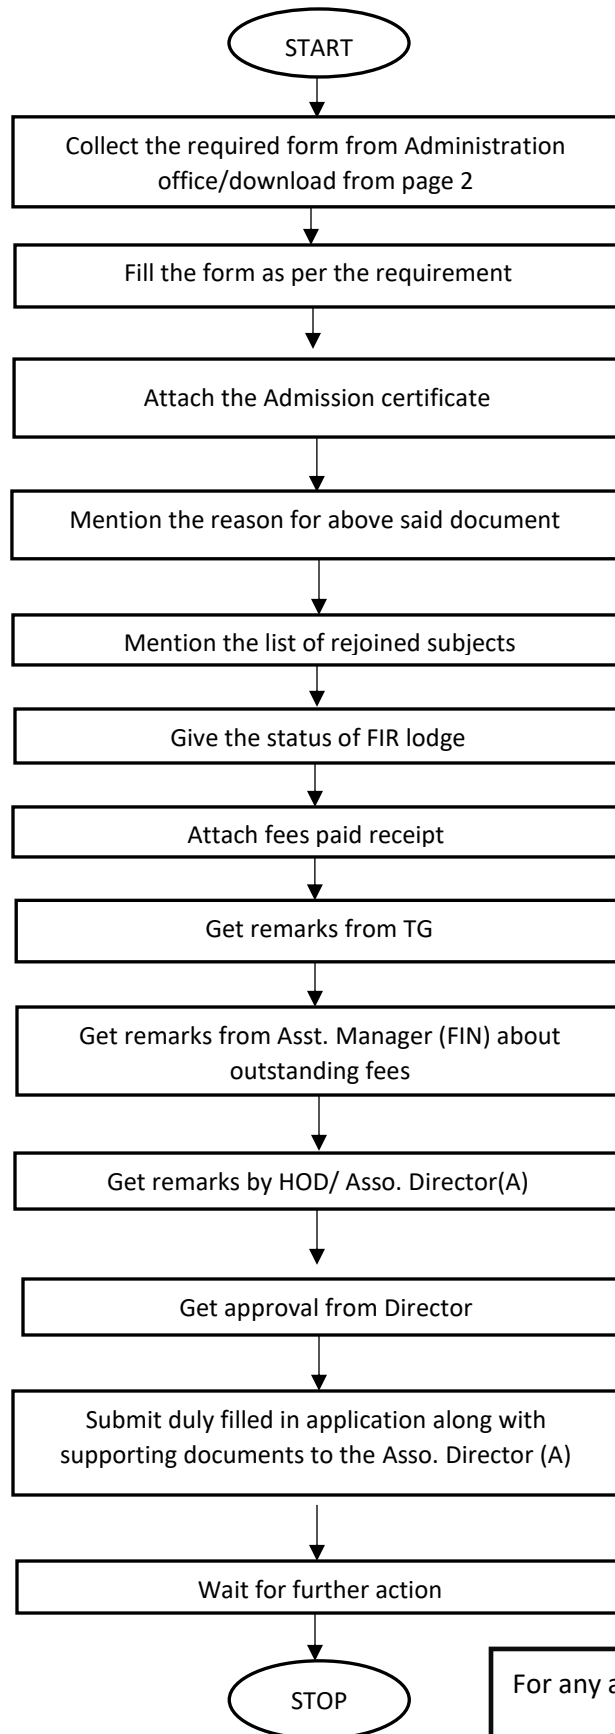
START

Collect the required form from Administration office/download from page 2

Fill the form as per the requirement

Attach the Admission certificate

Mention the reason for above said document

Mention the list of rejoined subjects

Give the status of FIR lodge

Attach fees paid receipt

Get remarks from TG

Get remarks from Asst. Manager (FIN) about outstanding fees

Get remarks by HOD/ Asso. Director(A)

Get approval from Director

Submit duly filled in application along with supporting documents to the Asso. Director (A)

Wait for further action

STOP

For any a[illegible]